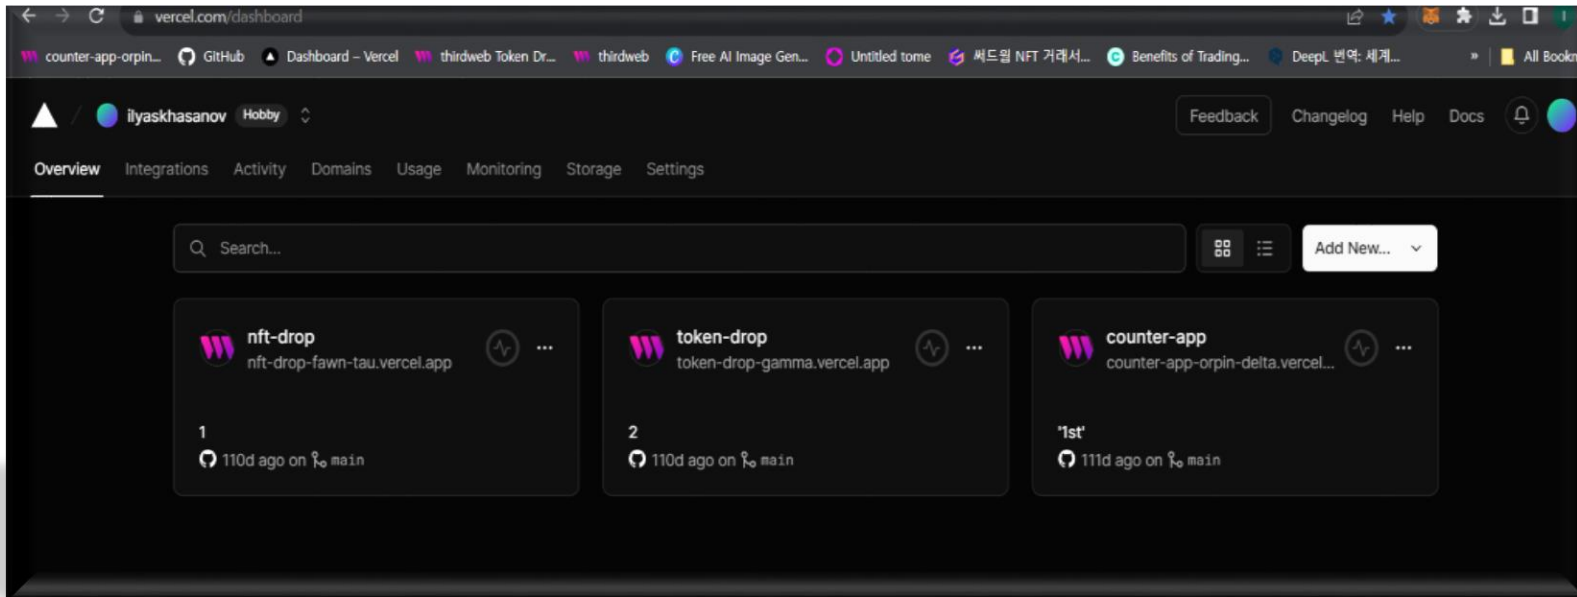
vercel.com/dashboard

counter-app-orpin... GitHub Dashboard – Vercel thirdweb Token Dr... thirdweb Free AI Image Gen... Untitled tome 써드웹 NFT 거래서... Benefits of Trading... DeepL 번역: 세계... » All Bookm

ilyaskhasanov Hobby

Feedback Changelog Help Docs

Overview Integrations Activity Domains Usage Monitoring Storage Settings

Search...

Add New...

nft-drop
nft-drop-fawn-tau.vercel.app
1
110d ago on main

token-drop
token-drop-gamma.vercel.app
2
110d ago on main

counter-app
counter-app-orpin-delta.vercel...
'1st'
111d ago on main